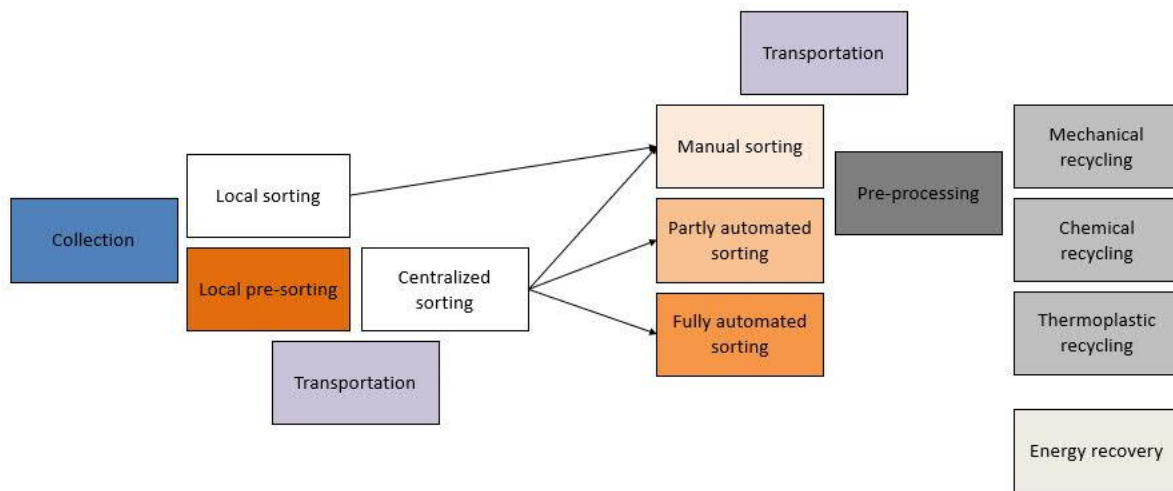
Transportation

Collection

Local sorting

Local pre-sorting

Centralized sorting

Transportation

Manual sorting

Partly automated sorting

Fully automated sorting

Pre-processing

Mechanical recycling

Chemical recycling

Thermoplastic recycling

Energy recovery